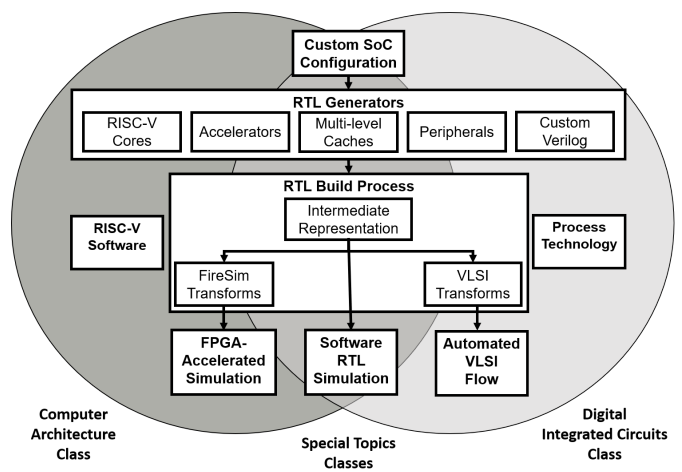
Custom SoC Configuration

RTL Generators

RISC-V Cores

Accelerators

Multi-level Caches

Peripherals

Custom Verilog

RTL Build Process

Intermediate Representation

RISC-V Software

Process Technology

FireSim Transforms

VLSI Transforms

FPGA-Accelerated Simulation

Software RTL Simulation

Automated VLSI Flow

Computer Architecture Class

Special Topics Classes

Digital Integrated Circuits Class